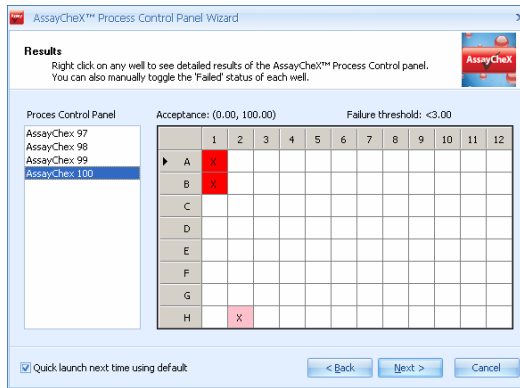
AssayCheX™ Process Control Panel Wizard

Results

Right click on any well to see detailed results of the AssayCheX™ Process Control panel. You can also manually toggle the 'Failed' status of each well.

AssayCheX

Proces Control Panel

AssayChex 97
AssayChex 98
AssayChex 99
AssayChex 100

Acceptance: (0.00, 100.00)

Failure threshold: <3.00

| | 1 | 2 | 3 | 4 | 5 | 6 | 7 | 8 | 9 | 10 | 11 | 12 |
|---|---|---|---|---|---|---|---|---|---|---|---|---|
| A | X | | | | | | | | | | | |
| B | X | | | | | | | | | | | |
| C | | | | | | | | | | | | |
| D | | | | | | | | | | | | |
| E | | | | | | | | | | | | |
| F | | | | | | | | | | | | |
| G | | | | | | | | | | | | |
| H | | X | | | | | | | | | | |

Quick launch next time using default

< Back

Next >

Cancel